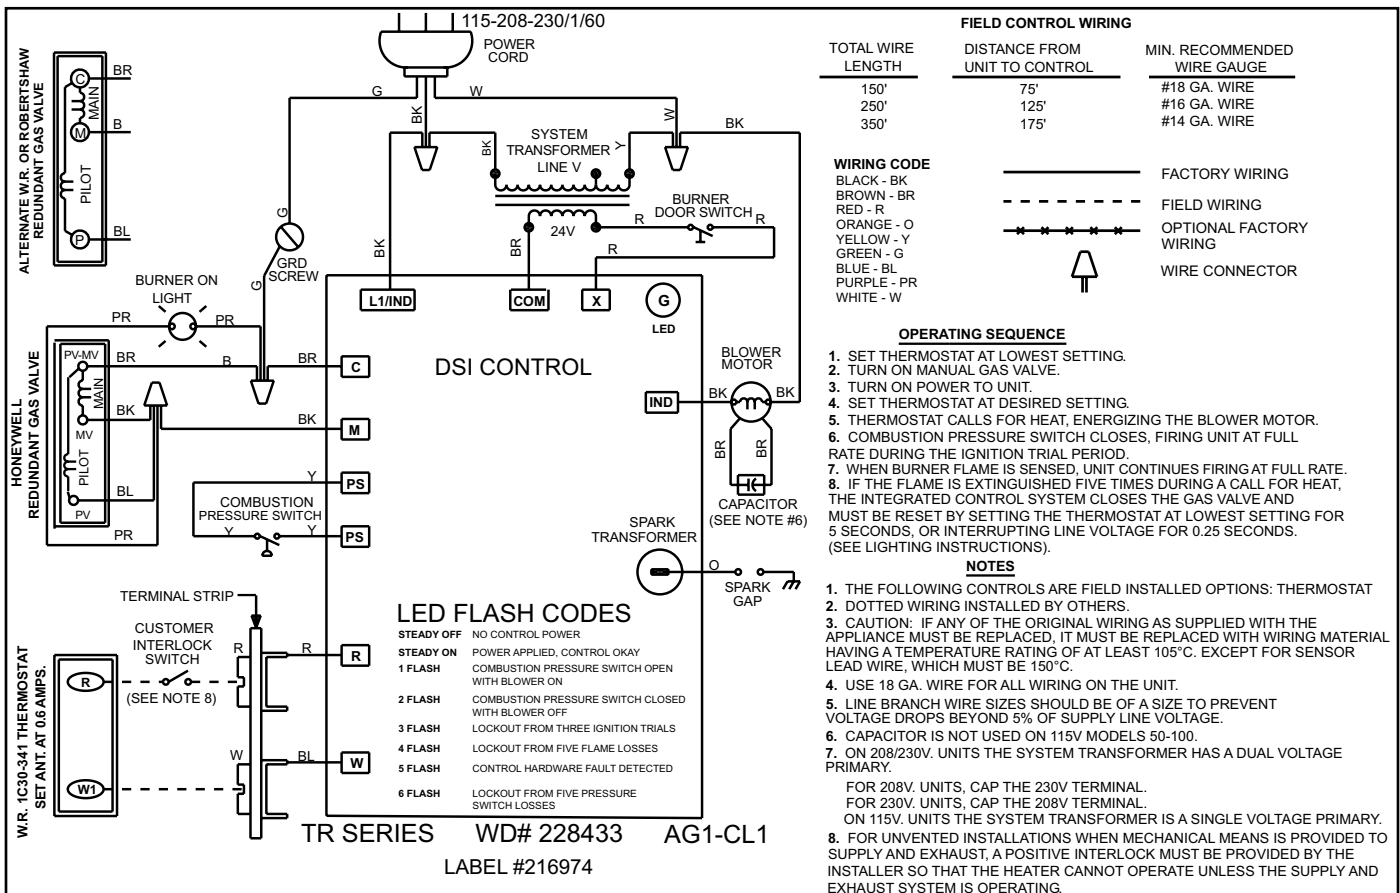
115-208-230/1/60

POWER CORD

ALTERNATE W.R. OR ROBERTSHAW REDUNDANT GAS VALVE

C BR
MAIN
M B
PILOT
P BL

G W BK BK W BK

SYSTEM TRANSFORMER LINE V

BK Y

GRD SCREW

G

24V

BURNER DOOR SWITCH

R R R

BR BK

BURNER ON LIGHT

PR PR

L1/IND COM X G LED

HONEYWELL REDUNDANT GAS VALVE

PV-MV BR B BR C
MAIN
MV BK BK M
PILOT
BL
PV PR

DSI CONTROL

BLOWER MOTOR

IND BK BK

BR BR

CAPACITOR (SEE NOTE #6)

Y PS

COMBUSTION PRESSURE SWITCH

Y Y PS

SPARK TRANSFORMER

O

SPARK GAP

TERMINAL STRIP

CUSTOMER INTERLOCK SWITCH

(SEE NOTE 8)

W.R. 1C30-341 THERMOSTAT SET ANT. AT 0.6 AMPS.

R R R R

W1 W BL W

LED FLASH CODES

| | |
|---|---|
| STEADY OFF | NO CONTROL POWER |
| STEADY ON | POWER APPLIED, CONTROL OKAY |
| 1 FLASH | COMBUSTION PRESSURE SWITCH OPEN WITH BLOWER ON |
| 2 FLASH | COMBUSTION PRESSURE SWITCH CLOSED WITH BLOWER OFF |
| 3 FLASH | LOCKOUT FROM THREE IGNITION TRIALS |
| 4 FLASH | LOCKOUT FROM FIVE FLAME LOSSES |
| 5 FLASH | CONTROL HARDWARE FAULT DETECTED |
| 6 FLASH | LOCKOUT FROM FIVE PRESSURE SWITCH LOSSES |

TR SERIES WD# 228433 AG1-CL1

LABEL #216974

FIELD CONTROL WIRING

| TOTAL WIRE LENGTH | DISTANCE FROM UNIT TO CONTROL | MIN. RECOMMENDED WIRE GAUGE |
|---|---|---|
| 150' | 75' | #18 GA. WIRE |
| 250' | 125' | #16 GA. WIRE |
| 350' | 175' | #14 GA. WIRE |

WIRING CODE
BLACK - BK
BROWN - BR
RED - R
ORANGE - O
YELLOW - Y
GREEN - G
BLUE - BL
PURPLE - PR
WHITE - W

FACTORY WIRING
FIELD WIRING
OPTIONAL FACTORY WIRING
WIRE CONNECTOR

OPERATING SEQUENCE

1. SET THERMOSTAT AT LOWEST SETTING.
2. TURN ON MANUAL GAS VALVE.
3. TURN ON POWER TO UNIT.
4. SET THERMOSTAT AT DESIRED SETTING.
5. THERMOSTAT CALLS FOR HEAT, ENERGIZING THE BLOWER MOTOR.
6. COMBUSTION PRESSURE SWITCH CLOSES, FIRING UNIT AT FULL RATE DURING THE IGNITION TRIAL PERIOD.
7. WHEN BURNER FLAME IS SENSED, UNIT CONTINUES FIRING AT FULL RATE.
8. IF THE FLAME IS EXTINGUISHED FIVE TIMES DURING A CALL FOR HEAT, THE INTEGRATED CONTROL SYSTEM CLOSES THE GAS VALVE AND MUST BE RESET BY SETTING THE THERMOSTAT AT LOWEST SETTING FOR 5 SECONDS, OR INTERRUPTING LINE VOLTAGE FOR 0.25 SECONDS. (SEE LIGHTING INSTRUCTIONS).

NOTES

1. THE FOLLOWING CONTROLS ARE FIELD INSTALLED OPTIONS: THERMOSTAT
2. DOTTED WIRING INSTALLED BY OTHERS.
3. CAUTION: IF ANY OF THE ORIGINAL WIRING AS SUPPLIED WITH THE APPLIANCE MUST BE REPLACED, IT MUST BE REPLACED WITH WIRING MATERIAL HAVING A TEMPERATURE RATING OF AT LEAST 105°C. EXCEPT FOR SENSOR LEAD WIRE, WHICH MUST BE 150°C.
4. USE 18 GA. WIRE FOR ALL WIRING ON THE UNIT.
5. LINE BRANCH WIRE SIZES SHOULD BE OF A SIZE TO PREVENT VOLTAGE DROPS BEYOND 5% OF SUPPLY LINE VOLTAGE.
6. CAPACITOR IS NOT USED ON 115V MODELS 50-100.
7. ON 208/230V. UNITS THE SYSTEM TRANSFORMER HAS A DUAL VOLTAGE PRIMARY.
FOR 208V. UNITS, CAP THE 230V TERMINAL.
FOR 230V. UNITS, CAP THE 208V TERMINAL.
ON 115V. UNITS THE SYSTEM TRANSFORMER IS A SINGLE VOLTAGE PRIMARY.
8. FOR UNVENTED INSTALLATIONS WHEN MECHANICAL MEANS IS PROVIDED TO SUPPLY AND EXHAUST, A POSITIVE INTERLOCK MUST BE PROVIDED BY THE INSTALLER SO THAT THE HEATER CANNOT OPERATE UNLESS THE SUPPLY AND EXHAUST SYSTEM IS OPERATING.